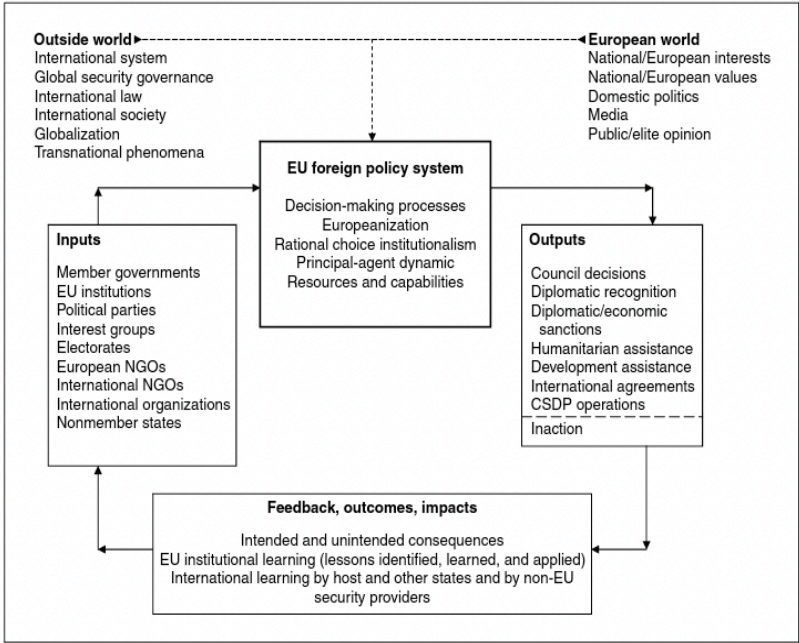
Outside world
International system
Global security governance
International law
International society
Globalization
Transnational phenomena

European world
National/European interests
National/European values
Domestic politics
Media
Public/elite opinion

EU foreign policy system

Decision-making processes
Europeanization
Rational choice institutionalism
Principal-agent dynamic
Resources and capabilities

Inputs

Member governments
EU institutions
Political parties
Interest groups
Electorates
European NGOs
International NGOs
International organizations
Nonmember states

Outputs

Council decisions
Diplomatic recognition
Diplomatic/economic sanctions
Humanitarian assistance
Development assistance
International agreements
CSDP operations
Inaction

Feedback, outcomes, impacts

Intended and unintended consequences
EU institutional learning (lessons identified, learned, and applied)
International learning by host and other states and by non-EU security providers